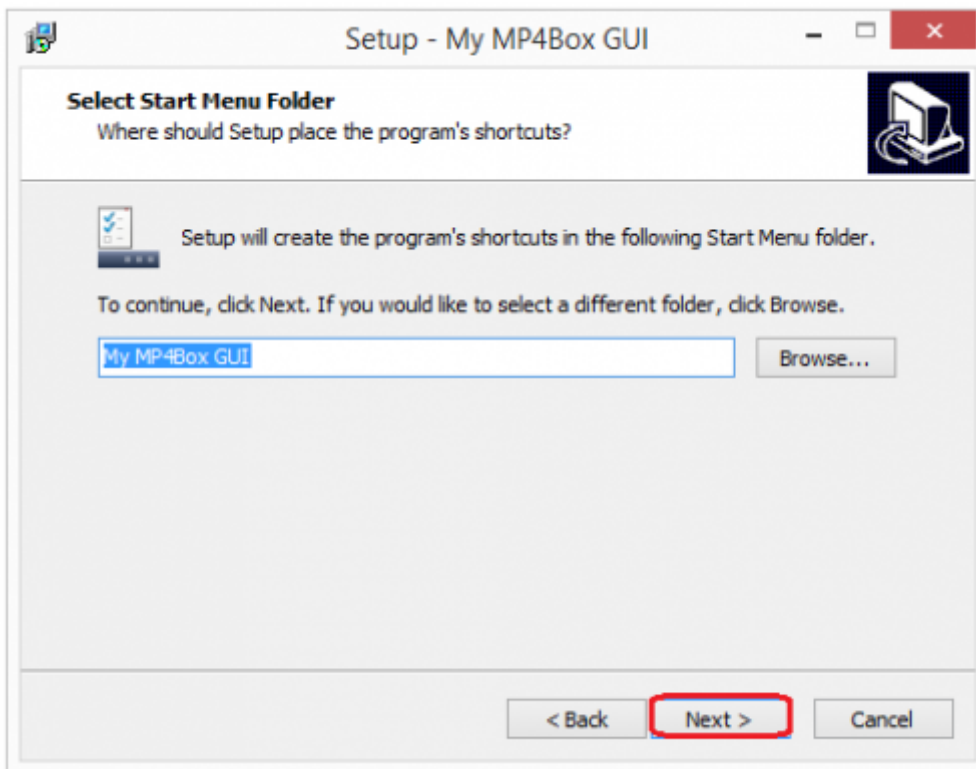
Setup - My MP4Box GUI

Select Start Menu Folder
Where should Setup place the program's shortcuts?

Setup will create the program's shortcuts in the following Start Menu folder.

To continue, click Next. If you would like to select a different folder, click Browse.

My MP4Box GUI

Browse...

< Back

Next >

Cancel